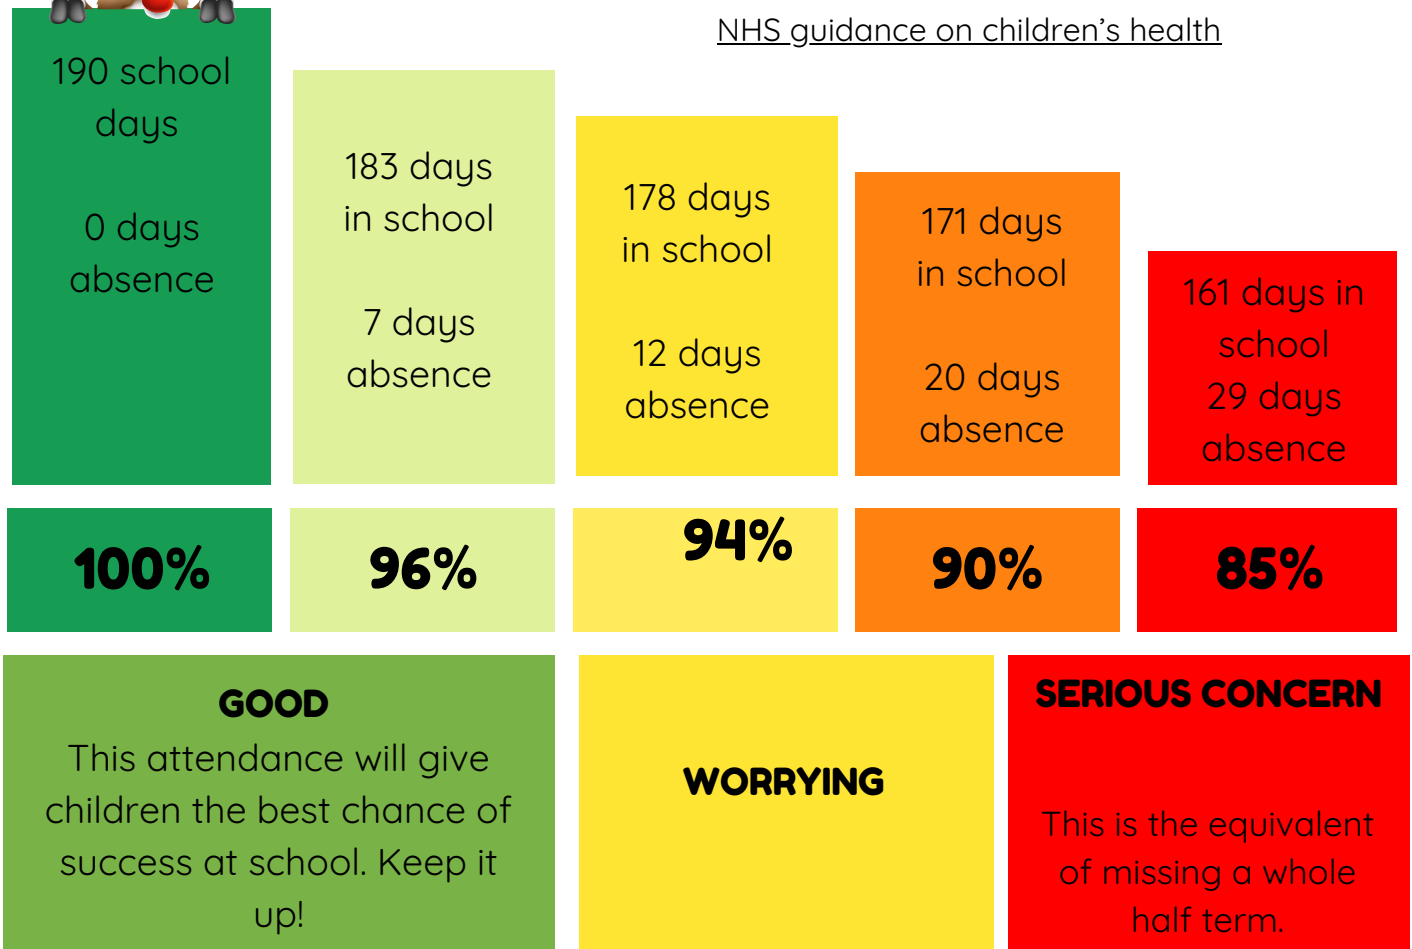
NHS guidance on children's health

190 school days

0 days absence

183 days in school

7 days absence

178 days in school

12 days absence

171 days in school

20 days absence

161 days in school
29 days absence

100%

96%

94%

90%

85%

GOOD
This attendance will give children the best chance of success at school. Keep it up!

WORRYING

SERIOUS CONCERN

This is the equivalent of missing a whole half term.